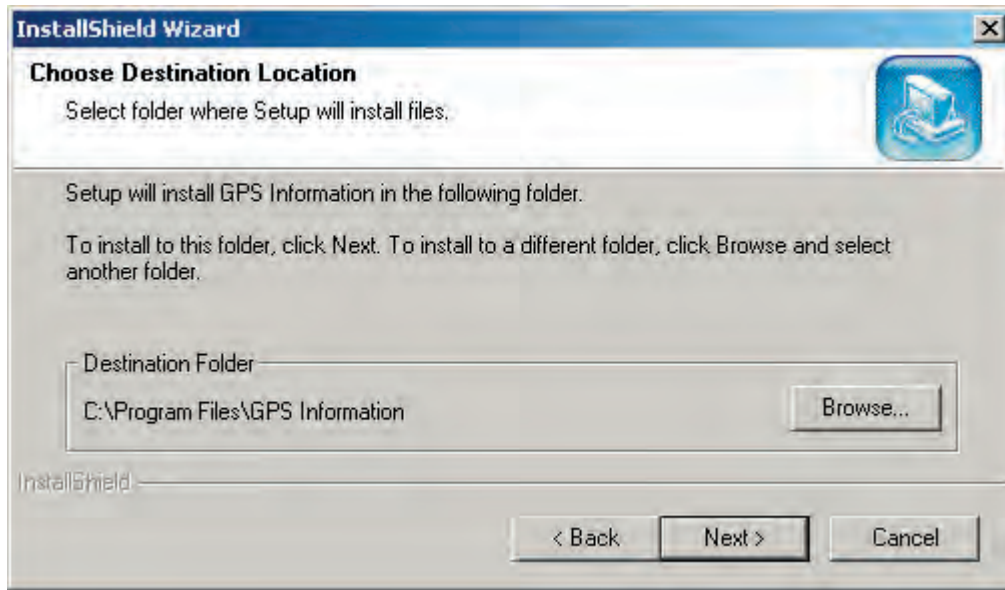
InstallShield Wizard

Choose Destination Location

Select folder where Setup will install files.

Setup will install GPS Information in the following folder.

To install to this folder, click Next. To install to a different folder, click Browse and select another folder.

Destination Folder

C:\Program Files\GPS Information

Browse...

InstallShield

< Back

Next >

Cancel